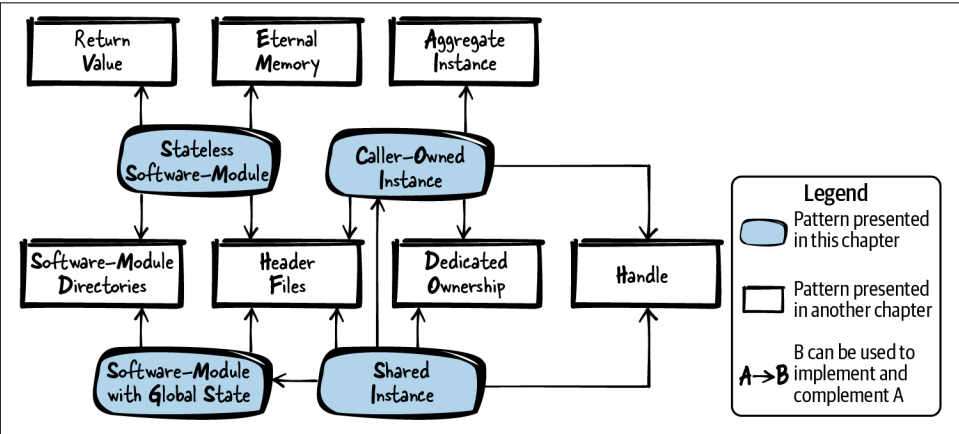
Return Value

Eternal Memory

Aggregate Instance

Stateless Software-Module

Caller-Owned Instance

Software-Module Directories

Header Files

Dedicated Ownership

Handle

Software-Module with Global State

Shared Instance

Legend

Pattern presented in this chapter

Pattern presented in another chapter

A→B B can be used to implement and complement A